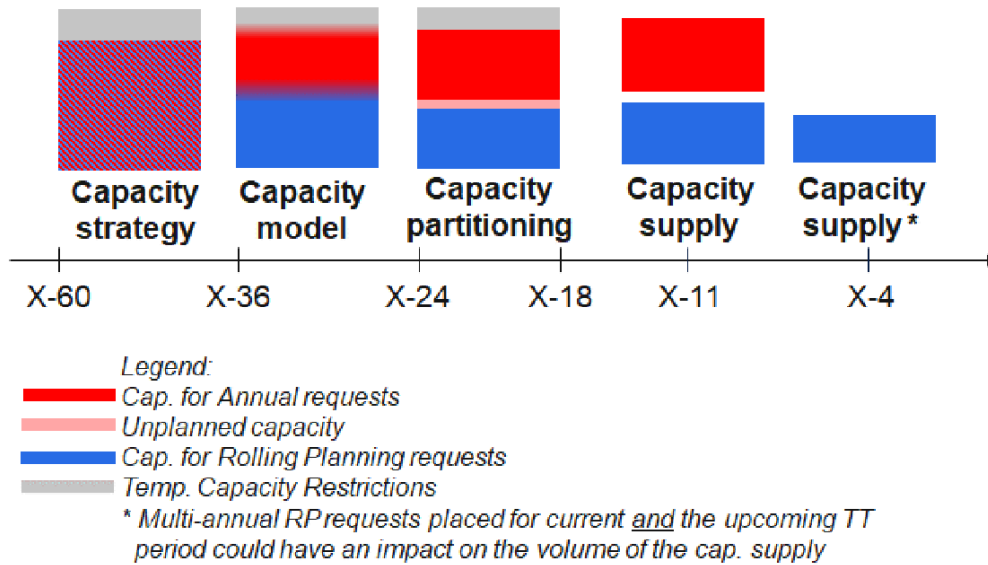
Capacity strategy

Capacity model

Capacity partitioning

Capacity supply

Capacity supply *

X-60 X-36 X-24 X-18 X-11 X-4

Legend:
Cap. for Annual requests
Unplanned capacity
Cap. for Rolling Planning requests
Temp. Capacity Restrictions
* Multi-annual RP requests placed for current and the upcoming TT period could have an impact on the volume of the cap. supply